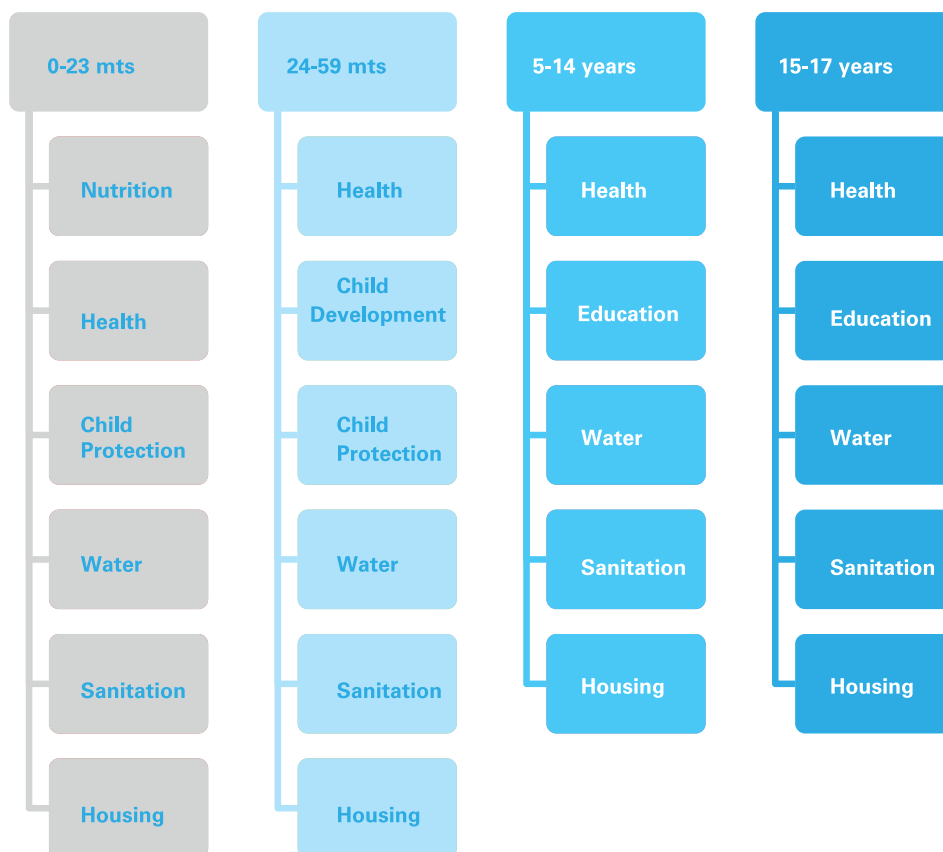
0-23 mts

Nutrition

Health

Child Protection

Water

Sanitation

Housing

24-59 mts

Health

Child Development

Child Protection

Water

Sanitation

Housing

5-14 years

Health

Education

Water

Sanitation

Housing

15-17 years

Health

Education

Water

Sanitation

Housing